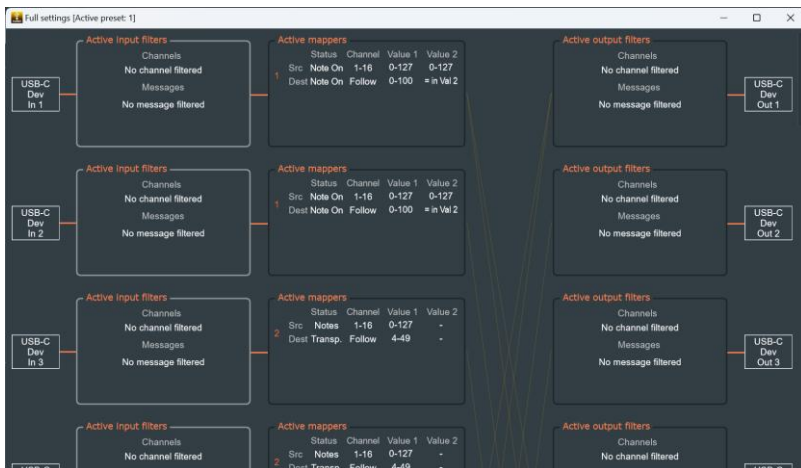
Full settings [Active preset: 1]

USB-C Dev In 1

Active input filters
Channels
No channel filtered
Messages
No message filtered

Active mappers
| | | Status | Channel | Value 1 | Value 2 |
|---|---|---|---|---|---|
| 1 | Src | Note On | 1-16 | 0-127 | 0-127 |
| | Dest | Note On | Follow | 0-100 | = in Val 2 |

Active output filters
Channels
No channel filtered
Messages
No message filtered

USB-C Dev Out 1

USB-C Dev In 2

Active input filters
Channels
No channel filtered
Messages
No message filtered

Active mappers
| | | Status | Channel | Value 1 | Value 2 |
|---|---|---|---|---|---|
| 1 | Src | Note On | 1-16 | 0-127 | 0-127 |
| | Dest | Note On | Follow | 0-100 | = in Val 2 |

Active output filters
Channels
No channel filtered
Messages
No message filtered

USB-C Dev Out 2

USB-C Dev In 3

Active input filters
Channels
No channel filtered
Messages
No message filtered

Active mappers
| | | Status | Channel | Value 1 | Value 2 |
|---|---|---|---|---|---|
| 2 | Src | Notes | 1-16 | 0-127 | - |
| | Dest | Transp. | Follow | 4-49 | - |

Active output filters
Channels
No channel filtered
Messages
No message filtered

USB-C Dev Out 3

Active input filters
Channels
No channel filtered

Active mappers
| | | Status | Channel | Value 1 | Value 2 |
|---|---|---|---|---|---|
| 2 | Src | Notes | 1-16 | 0-127 | - |
| | Dest | Transp. | Follow | 4-49 | - |

Active output filters
Channels
No channel filtered

USB-C

USB-C